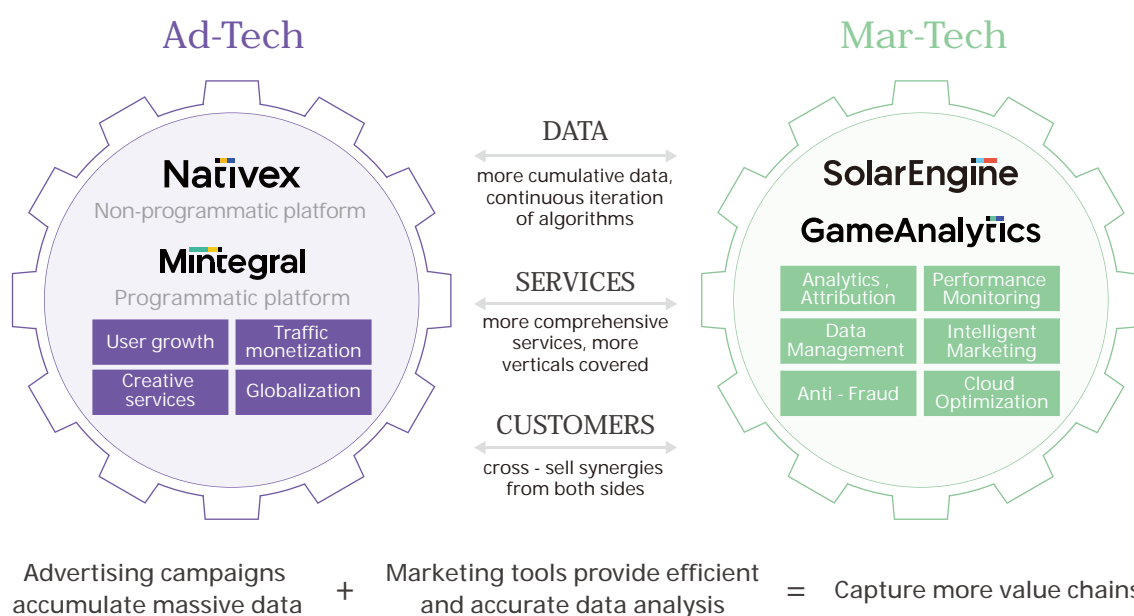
Ad-Tech

Mar-Tech

Nativex
Non-programmatic platform

Mintegral
Programmatic platform

User growth
Traffic monetization
Creative services
Globalization

DATA
more cumulative data, continuous iteration of algorithms

SERVICES
more comprehensive services, more verticals covered

CUSTOMERS
cross - sell synergies from both sides

SolarEngine
GameAnalytics

Analytics , Attribution
Performance Monitoring
Data Management
Intelligent Marketing
Anti - Fraud
Cloud Optimization

Advertising campaigns accumulate massive data
+
Marketing tools provide efficient and accurate data analysis
=
Capture more value chains